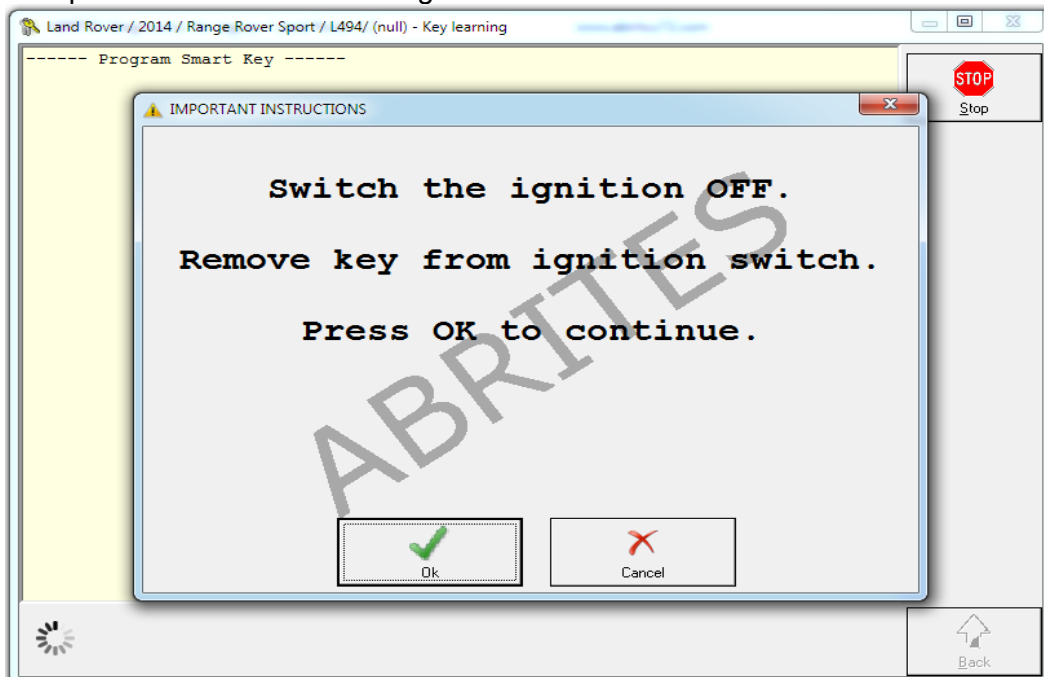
Land Rover / 2014 / Range Rover Sport / L494/ (null) - Key learning

------ Program Smart Key ------

STOP
Stop

IMPORTANT INSTRUCTIONS

Switch the ignition OFF.

Remove key from ignition switch.

Press OK to continue.

ABRITES

Ok

Cancel

Back